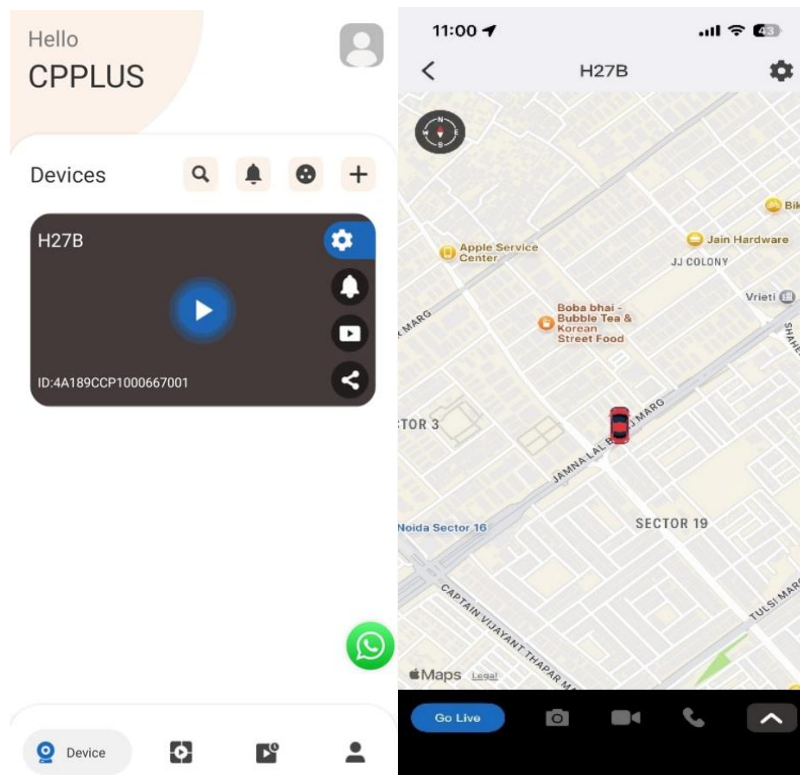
Hello
CPPLUS

Devices

H27B

ID:4A189CCP1000667001

Device

11:00

H27B

Apple Service Center

Jain Hardware

JJ COLONY

Vrieti

Boba bhai - Bubble Tea & Korean Street Food

MARG

TOR 3

JAMNA LAL B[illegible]J MARG

SECTOR 19

Noida Sector 16

CAPTAIN VIJAYANT THAPAR M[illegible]

TULSI MAR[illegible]

Maps Legal

Go Live